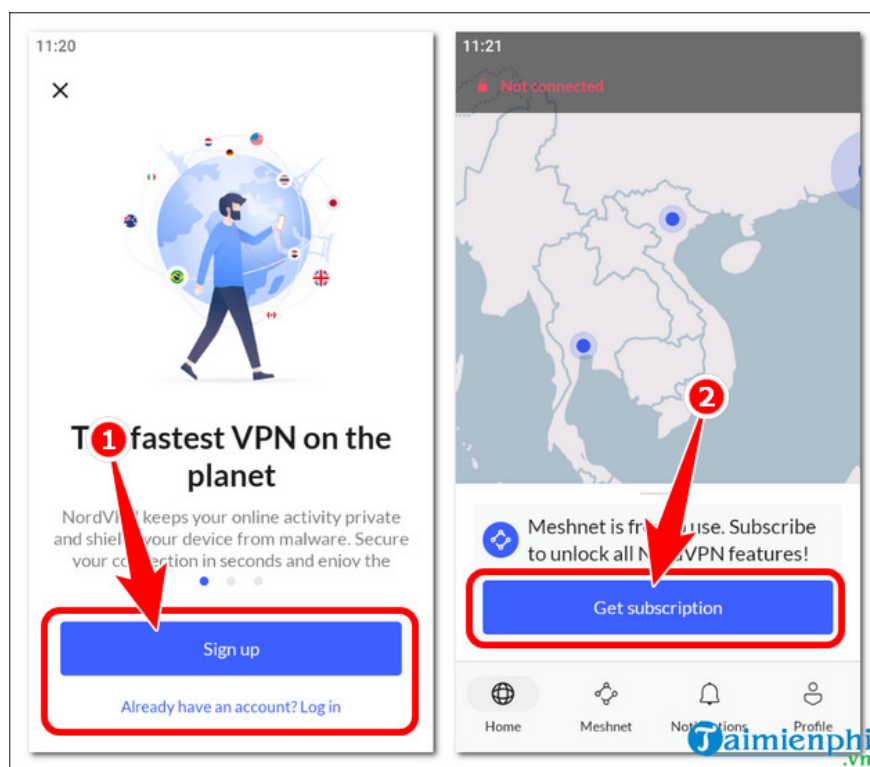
11:20

×

T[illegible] fastest VPN on the planet

1

NordV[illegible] keeps your online activity private and shiel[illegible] your device from malware. Secure your co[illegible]ection in seconds and enjoy the

Sign up

Already have an account? Log in

11:21

Not connected

2

Meshnet is fr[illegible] use. Subscribe to unlock all N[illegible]VPN features!

Get subscription

Home

Meshnet

Noti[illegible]tions

Profile

Taimienphi.vn